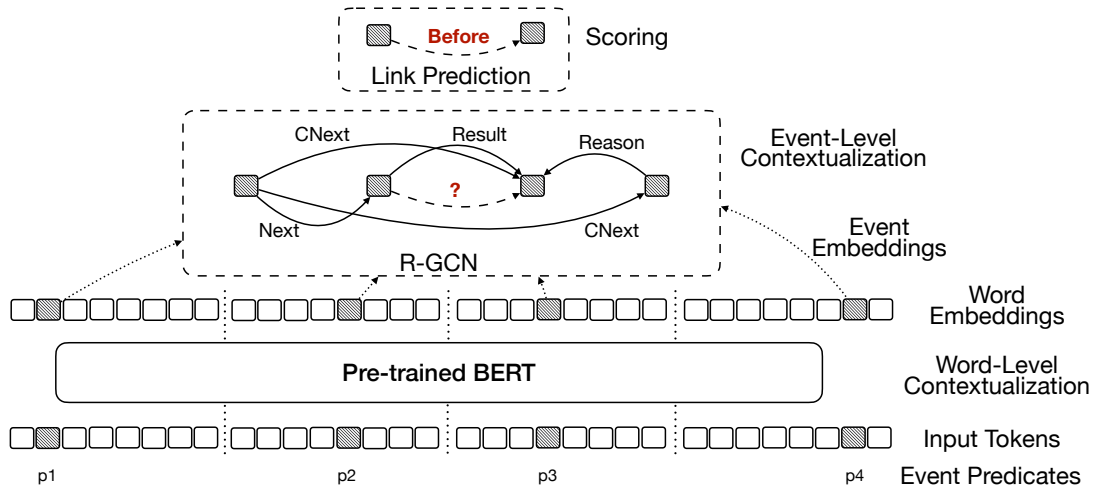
Before

Link Prediction

Scoring

CNext

Result

Reason

?

Next

CNext

R-GCN

Event-Level Contextualization

Event Embeddings

Word Embeddings

Pre-trained BERT

Word-Level Contextualization

Input Tokens

p1

p2

p3

p4

Event Predicates